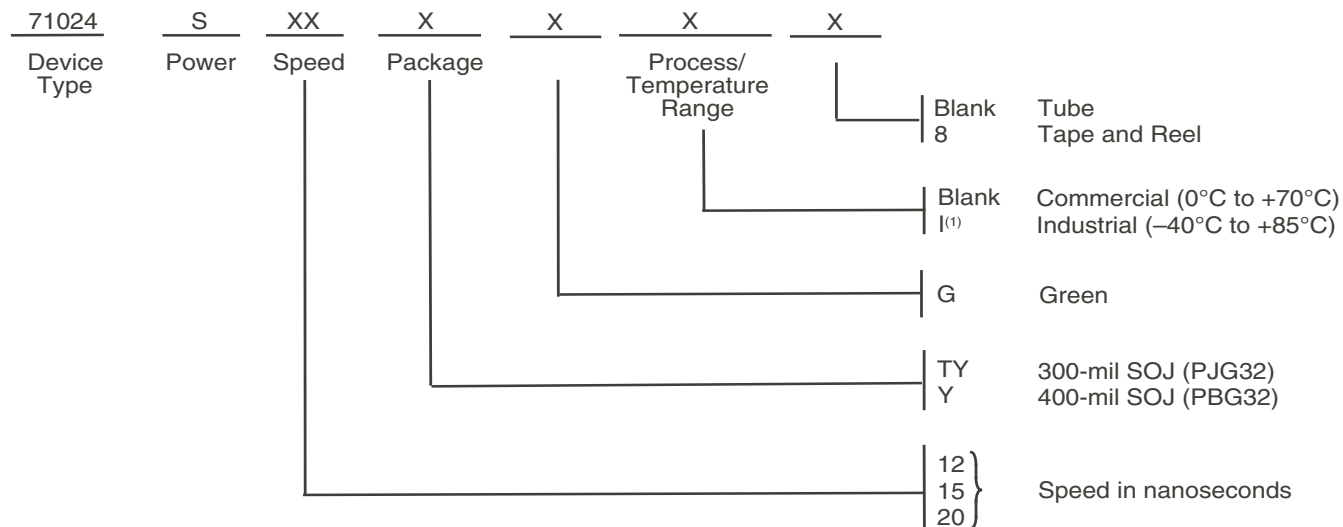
71024 S XX X X X X

Device Type

Power

Speed

Package

Process/ Temperature Range

Blank Tube
8 Tape and Reel

Blank Commercial (0°C to +70°C)
I$^{(1)}$ Industrial (–40°C to +85°C)

G Green

TY 300-mil SOJ (PJG32)
Y 400-mil SOJ (PBG32)

12
15
20
Speed in nanoseconds